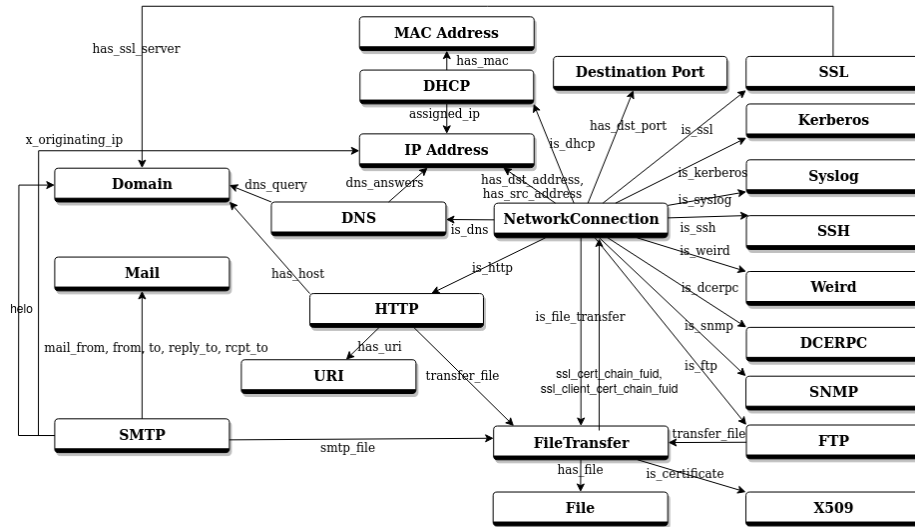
MAC Address
has_mac
DHCP
assigned_ip
IP Address
Destination Port
SSL
Kerberos
Syslog
SSH
Weird
DCERPC
SNMP
FTP
X509
has_ssl_server
x_originating_ip
Domain
dns_query
dns_answers
DNS
is_dns
has_dst_address, has_src_address
is_dhcp
has_dst_port
is_ssl
is_kerberos
is_syslog
is_ssh
is_weird
is_dcerpc
is_snmp
is_ftp
NetworkConnection
Mail
has_host
is_http
HTTP
helo
mail_from, from, to, reply_to, rcpt_to
has_uri
URI
transfer_file
is_file_transfer
ssl_cert_chain_fuid, ssl_client_cert_chain_fuid
transfer_file
SMTP
smtp_file
FileTransfer
has_file
is_certificate
File